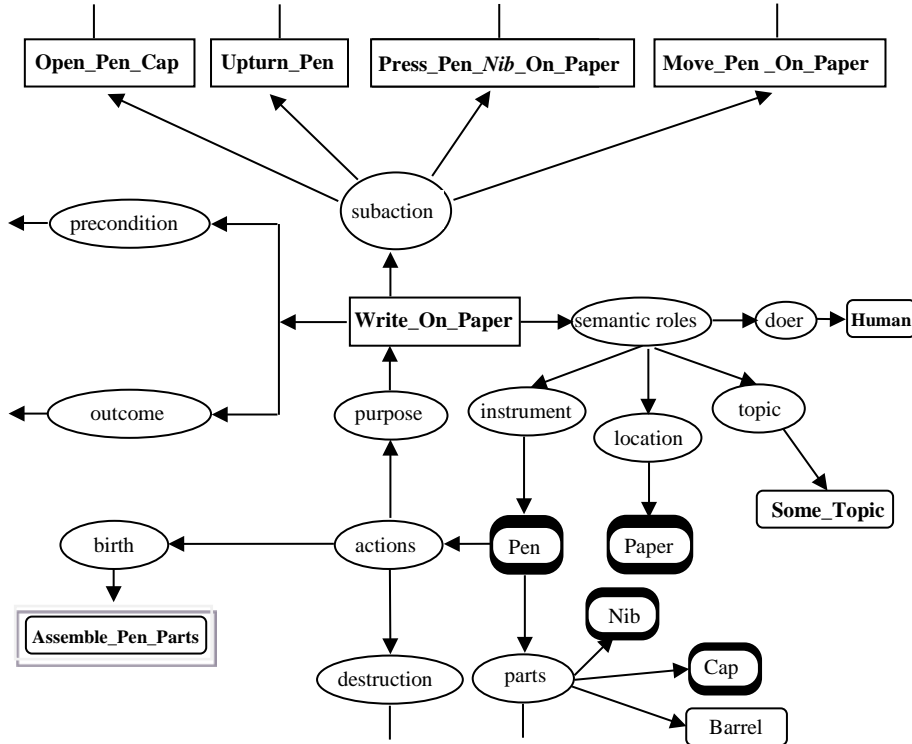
Open_Pen_Cap
Upturn_Pen
Press_Pen_*Nib*_On_Paper
Move_Pen _On_Paper
subaction
precondition
Write_On_Paper
semantic roles
doer
Human
outcome
purpose
instrument
location
topic
Some_Topic
birth
actions
Pen
Paper
Assemble_Pen_Parts
Nib
Cap
destruction
parts
Barrel